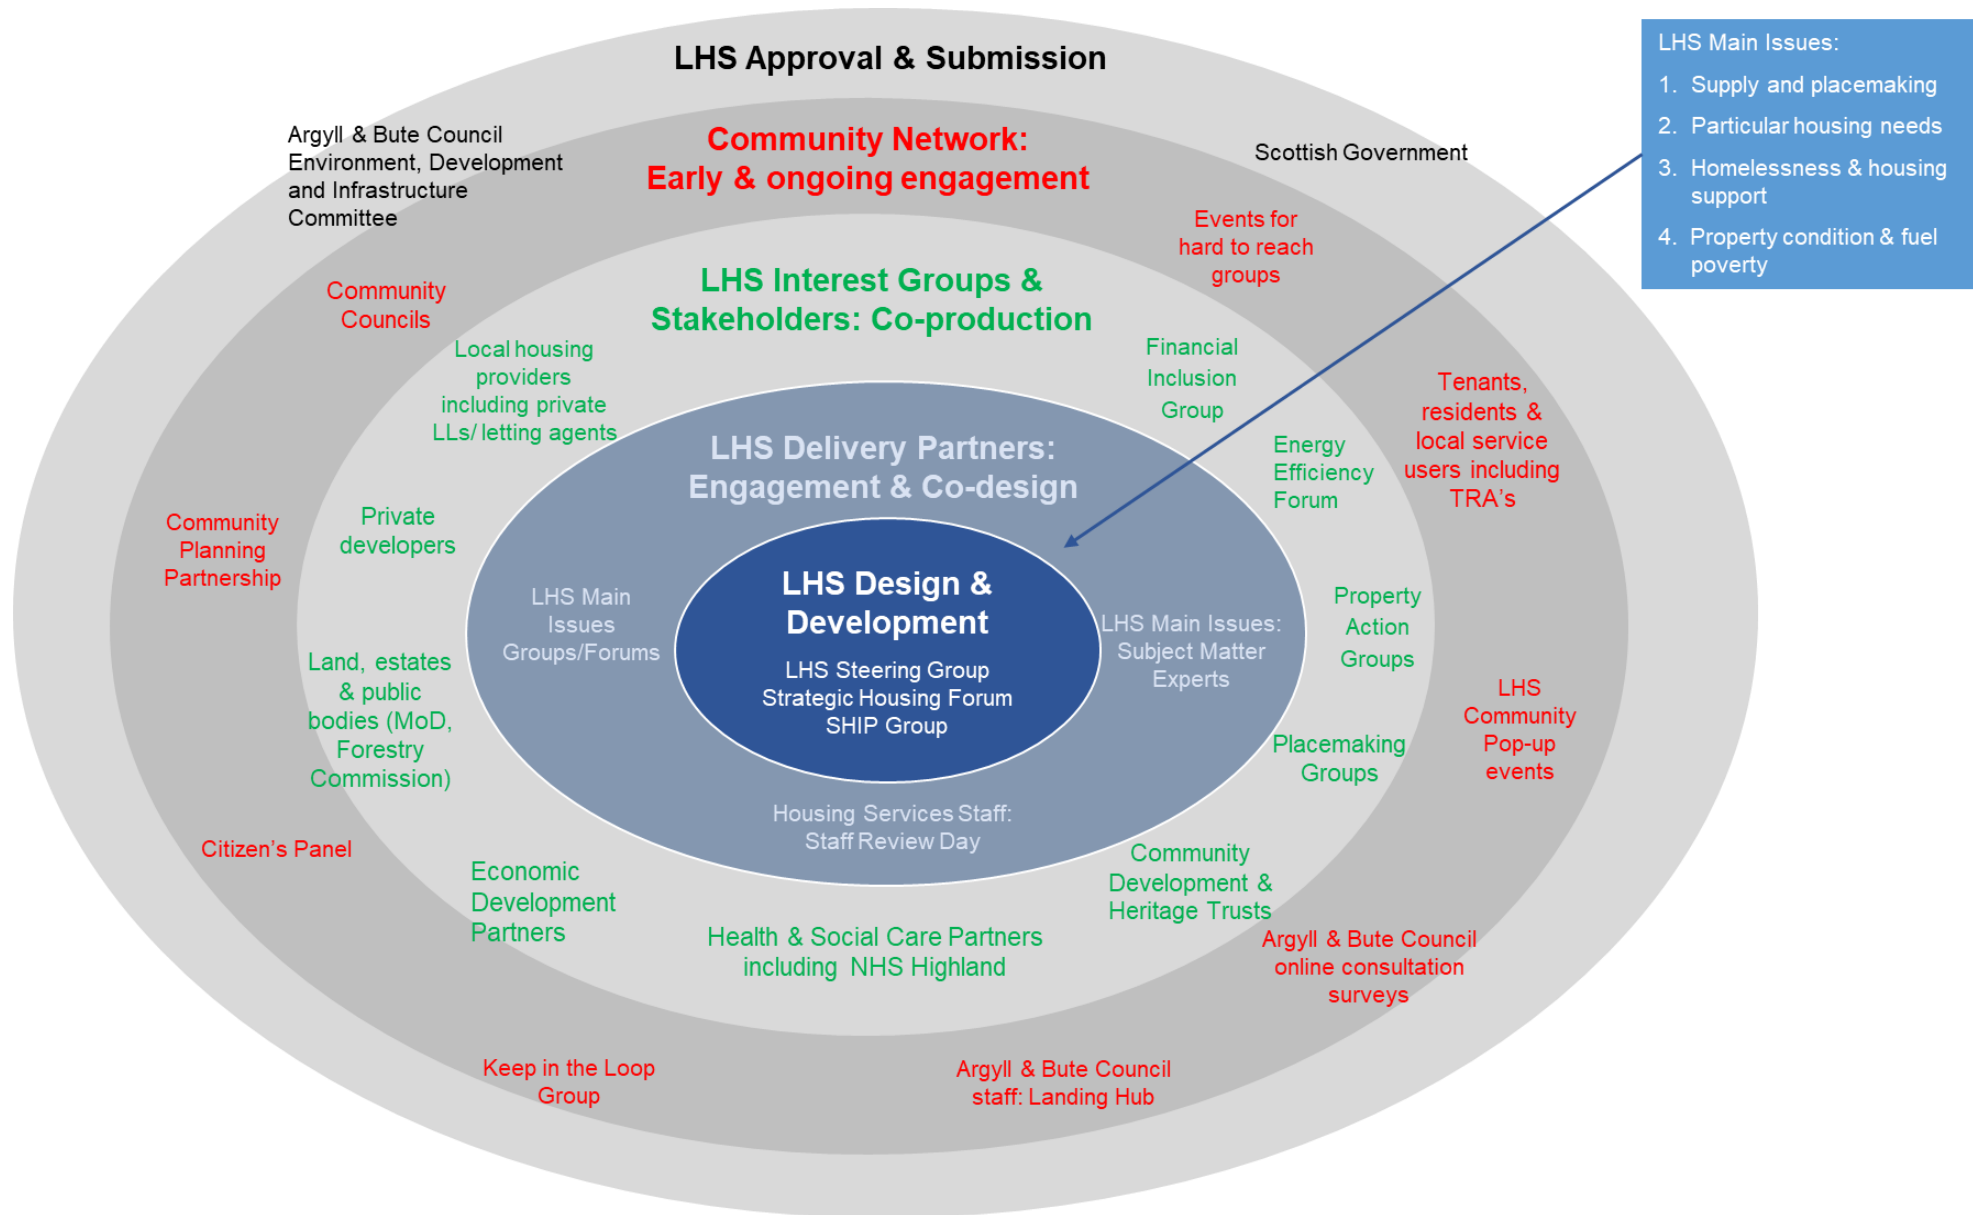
LHS Approval & Submission

Argyll & Bute Council Environment, Development and Infrastructure Committee

Scottish Government

LHS Main Issues:
1. Supply and placemaking
2. Particular housing needs
3. Homelessness & housing support
4. Property condition & fuel poverty

Community Network: Early & ongoing engagement

Events for hard to reach groups

Community Councils

LHS Interest Groups & Stakeholders: Co-production

Local housing providers including private LLs/ letting agents

Financial Inclusion Group

Tenants, residents & local service users including TRA's

Energy Efficiency Forum

LHS Delivery Partners: Engagement & Co-design

Community Planning Partnership

Private developers

LHS Main Issues Groups/Forums

LHS Design & Development

LHS Steering Group
Strategic Housing Forum
SHIP Group

LHS Main Issues: Subject Matter Experts

Property Action Groups

Land, estates & public bodies (MoD, Forestry Commission)

LHS Community Pop-up events

Placemaking Groups

Housing Services Staff: Staff Review Day

Citizen's Panel

Economic Development Partners

Community Development & Heritage Trusts

Health & Social Care Partners including NHS Highland

Argyll & Bute Council online consultation surveys

Keep in the Loop Group

Argyll & Bute Council staff: Landing Hub